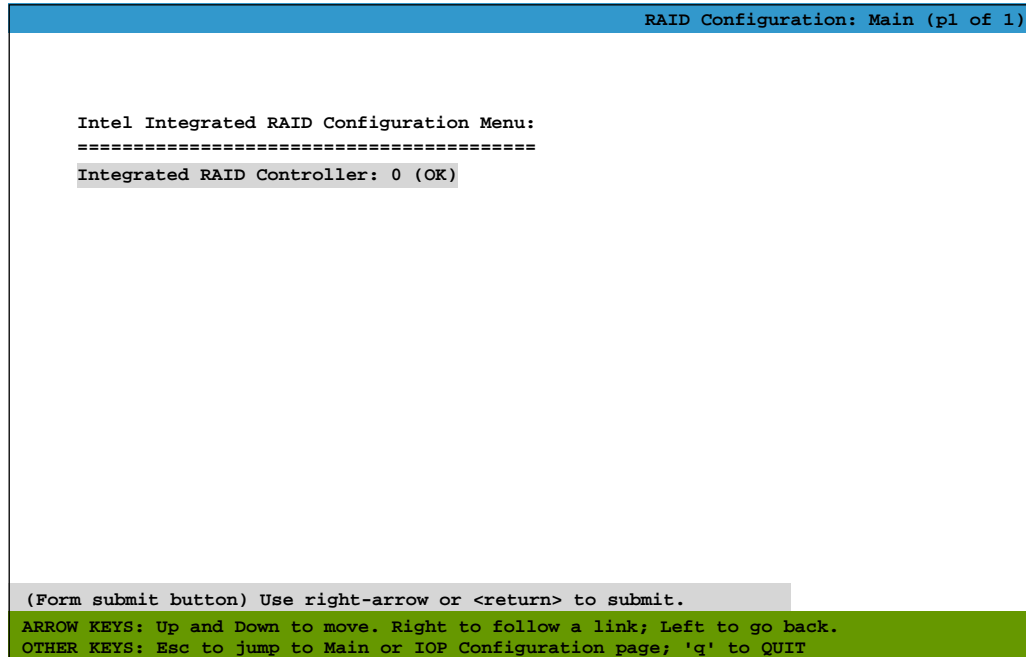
RAID Configuration: Main (p1 of 1)

Intel Integrated RAID Configuration Menu:
========================================
Integrated RAID Controller: 0 (OK)

(Form submit button) Use right-arrow or <return> to submit.
ARROW KEYS: Up and Down to move. Right to follow a link; Left to go back.
OTHER KEYS: Esc to jump to Main or IOP Configuration page; 'q' to QUIT